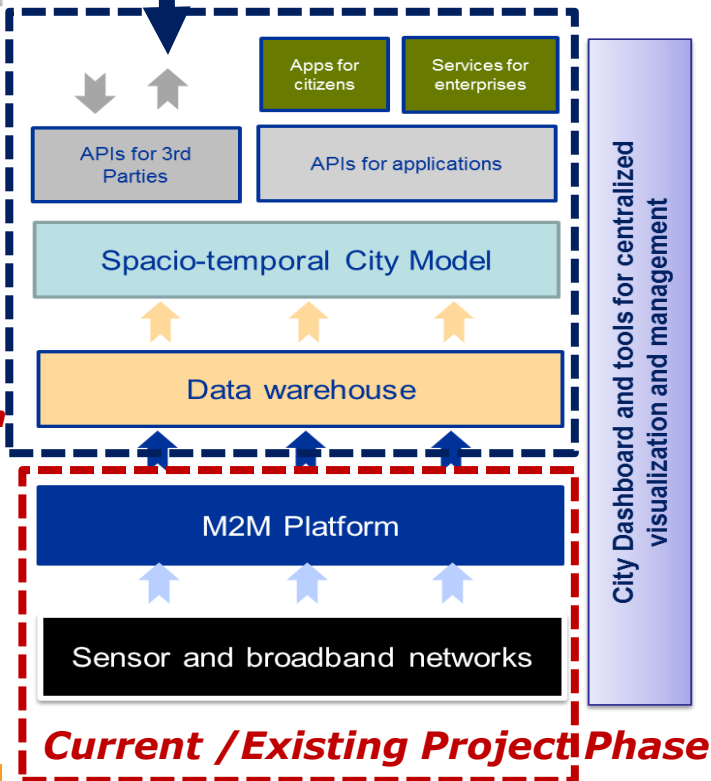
Apps for citizens

Services for enterprises

APIs for 3rd Parties

APIs for applications

Spacio-temporal City Model

Data warehouse

M2M Platform

Sensor and broadband networks

City Dashboard and tools for centralized visualization and management

Current /Existing Project Phase